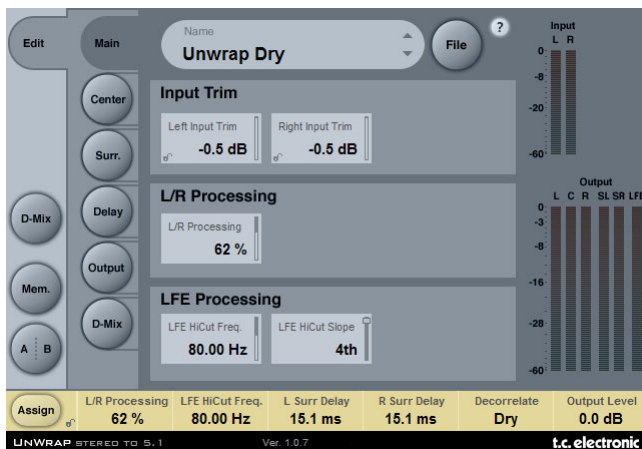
Edit

Main

Name
Unwrap Dry

File

?

Input
L R
0
-8
-20
-60

Center

Surr.

Delay

Output

D-Mix

D-Mix

Mem.

A B

Input Trim

Left Input Trim
-0.5 dB

Right Input Trim
-0.5 dB

L/R Processing

L/R Processing
62 %

LFE Processing

LFE HiCut Freq.
80.00 Hz

LFE HiCut Slope
4th

Output
L C R SL SR LFE
0
-3
-8
-16
-28
-60

Assign

L/R Processing
62 %

LFE HiCut Freq.
80.00 Hz

L Surr Delay
15.1 ms

R Surr Delay
15.1 ms

Decorrelate
Dry

Output Level
0.0 dB

UNWRAP STEREO TO 5.1

Ver. 1.0.7

t.c. electronic